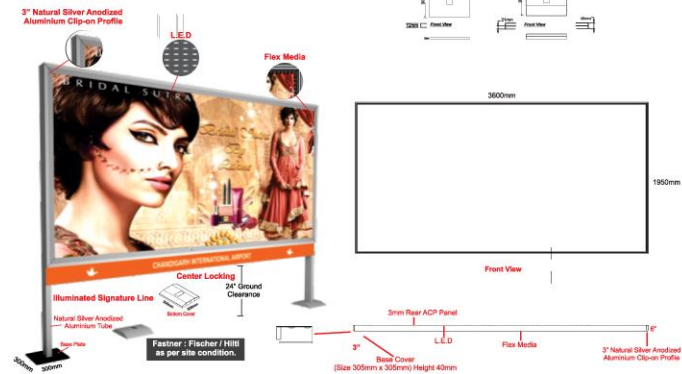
3" Natural Silver Anodized Aluminium Clip-on Profile

L.E.D

Flex Media

BRIDAL SUTRA

CHANDIGARH INTERNATIONAL AIRPORT

Center Locking

24" Ground Clearance

Illuminated Signature Line

Natural Silver Anodized Aluminium Tube

Base Plate

300mm

300mm

Bottom Cover

Fastner : Fischer / Hilti as per site condition.

Front View

Front View

3600mm

1950mm

Front View

3mm Rear ACP Panel

L.E.D

Flex Media

6"

3"

Base Cover (Size 305mm x 305mm) Height 40mm

3" Natural Silver Anodized Aluminium Clip-on Profile